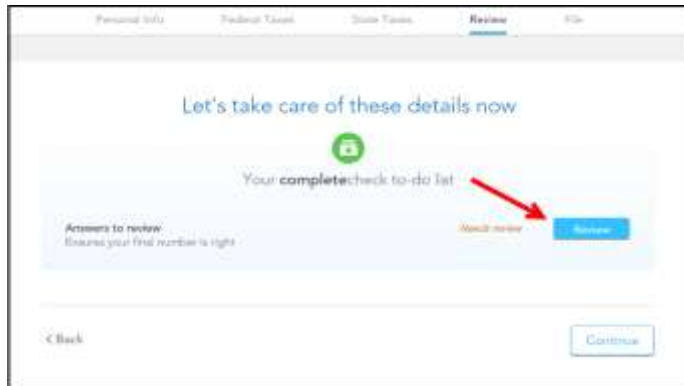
Personal Info Federal Taxes State Taxes Review File

Let's take care of these details now

Your completecheck to-do list

Answers to review
Ensures your final number is right

Needs review

Review

< Back

Continue